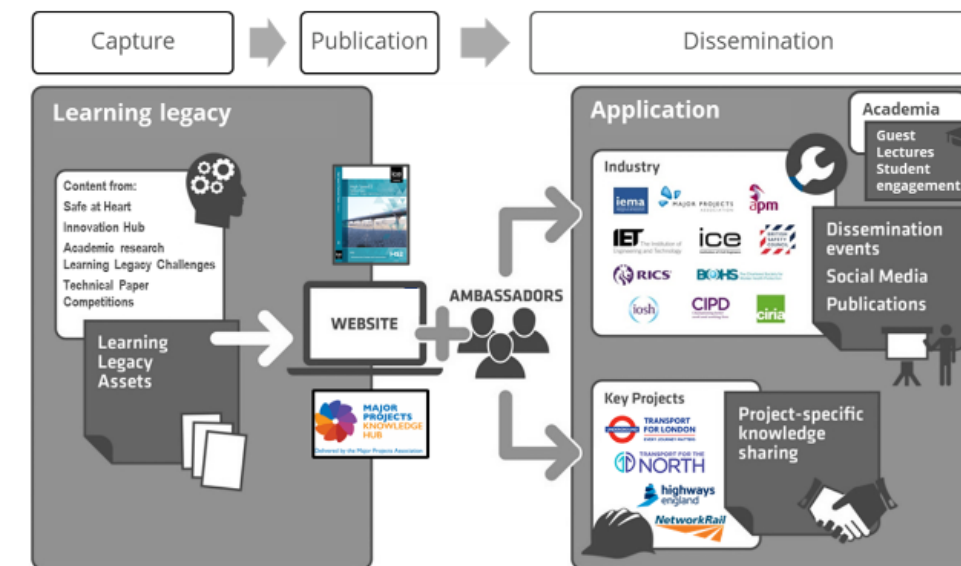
Capture

Publication

Dissemination

Learning legacy

Content from:
Safe at Heart
Innovation Hub
Academic research
Learning Legacy Challenges
Technical Paper Competitions

Learning Legacy Assets

HS2

WEBSITE

MAJOR PROJECTS KNOWLEDGE HUB
Delivered by the Major Projects Association

AMBASSADORS

Application

Academia

Guest Lectures
Student engagement

Industry

iema
MAJOR PROJECTS ASSOCIATION
apm
IET The Institution of Engineering and Technology
ice
BRITISH SAFETY COUNCIL
RICS
BOHS
iosh
CIPD
ciria

Dissemination events
Social Media
Publications

Key Projects

TRANSPORT FOR LONDON
TRANSPORT FOR THE NORTH
highways england
NetworkRail

Project-specific knowledge sharing